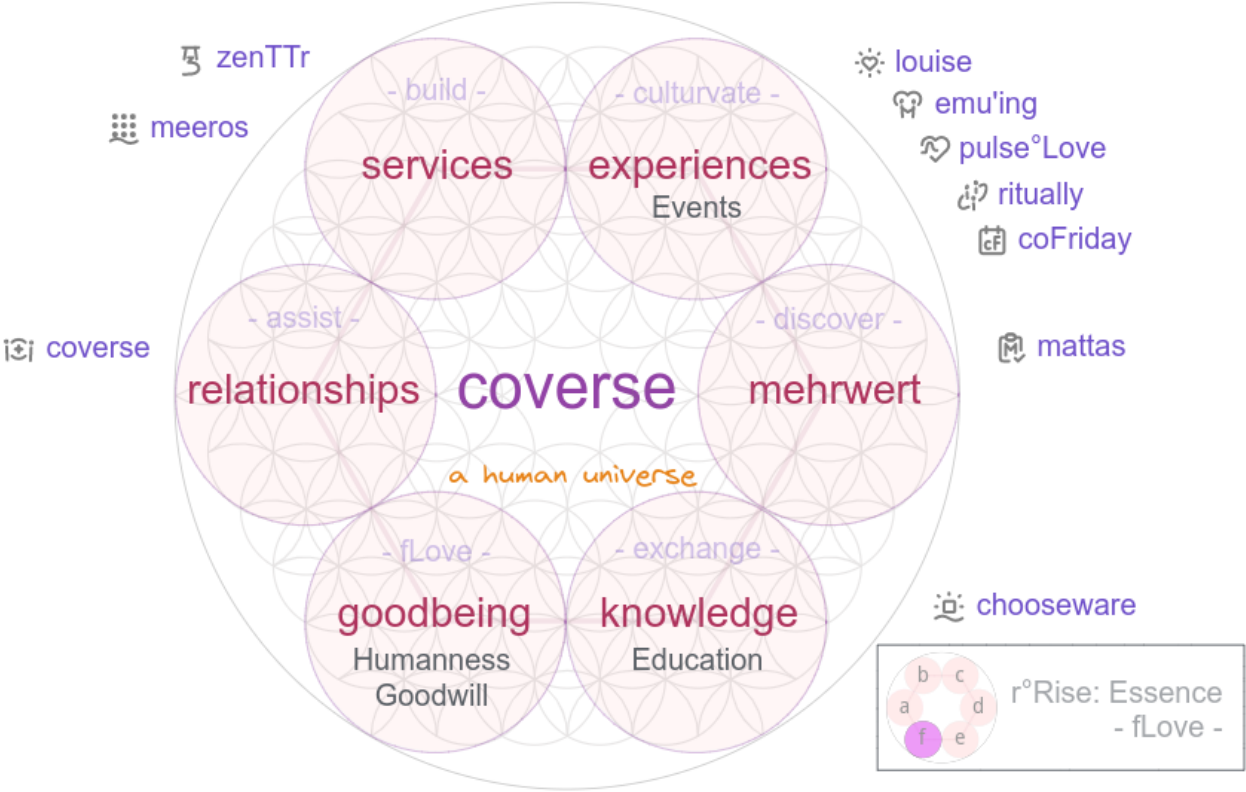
zenTTr

meeros

- build -
services

- culturvate -
experiences
Events

louise
emu'ing
pulse°Love
ritually
coFriday

- assist -
relationships

coverse

coverse
a human universe

- discover -
mehrwert

mattas

- fLove -
goodbeing
Humanness
Goodwill

- exchange -
knowledge
Education

chooseware

b c
a d
f e
r°Rise: Essence
- fLove -